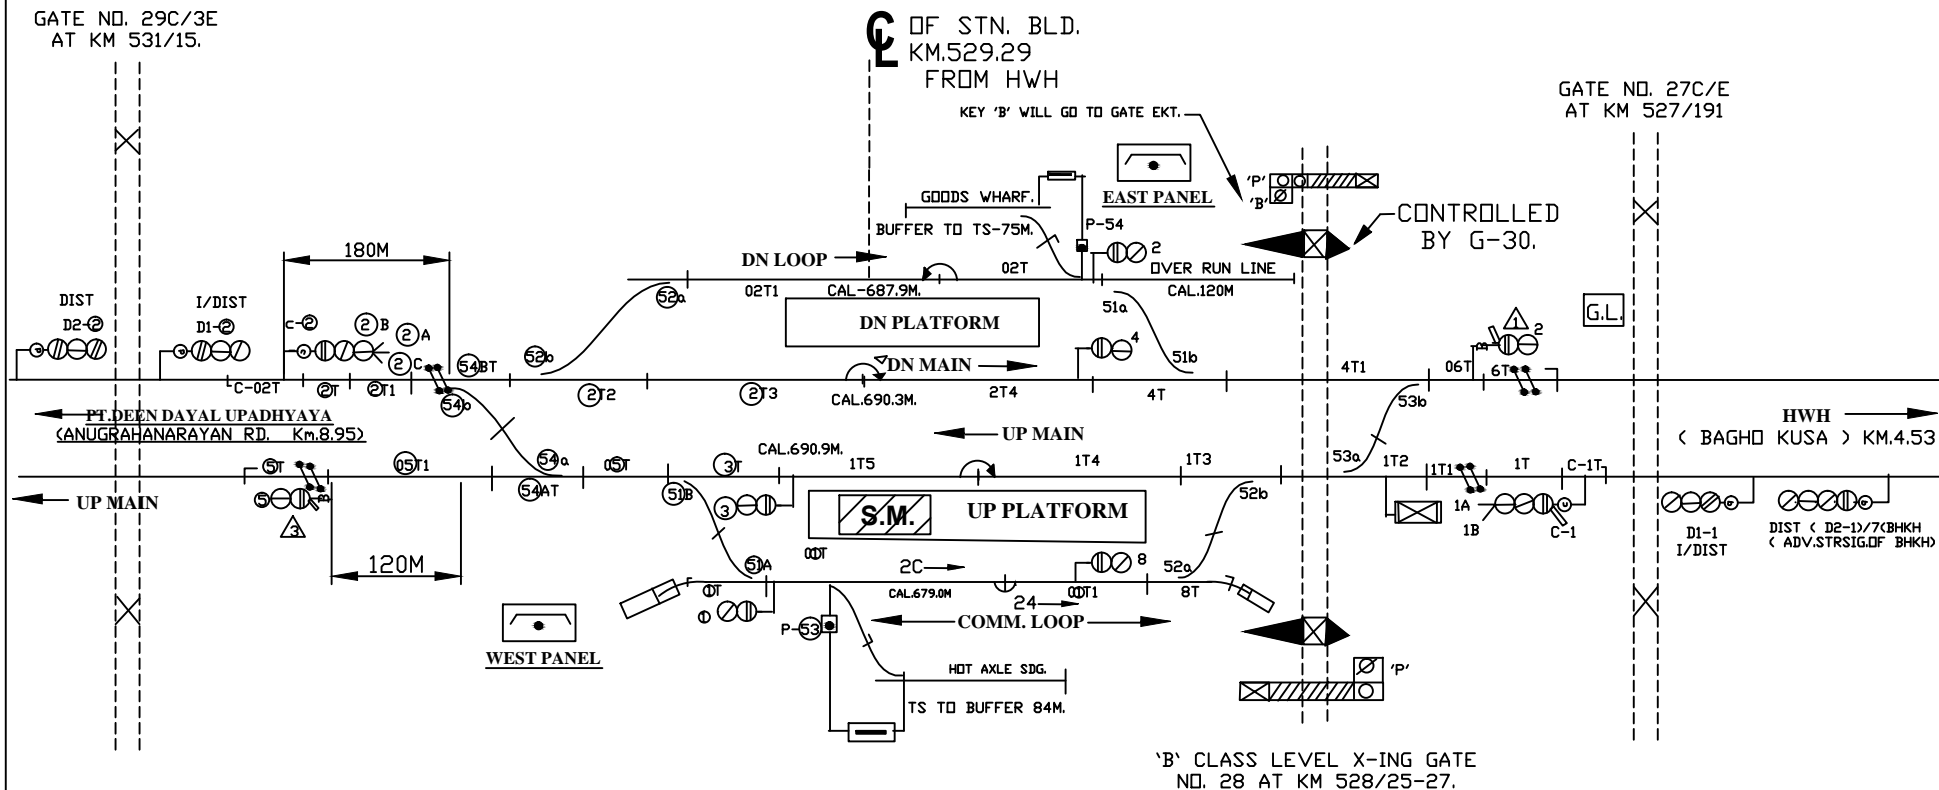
GATE NO. 29C/3E
AT KM 531/15.

℄ OF STN. BLD.
KM.529.29
FROM HWH

GATE NO. 27C/E
AT KM 527/191

KEY 'B' WILL GO TO GATE EKT.

'P'
'B'

EAST PANEL

GOODS WHARF.
BUFFER TO TS-75M.
P-54

CONTROLLED
BY G-30.

180M

DN LOOP

02T
2
OVER RUN LINE

02T1
CAL-687.9M.
CAL.120M

DIST
D2-2

I/DIST
D1-2

C-2
2 B
2 A
2 C

52a

DN PLATFORM

51a
4

G.L.

1
2

52b
54BT
DN MAIN
51b
4T1
06T
6T

C-02T
2T
2T1
2T2
2T3
2T4
4T

54b
CAL.690.3M.
53b

PT.DEEN DAYAL UPADHYAYA
(ANUGRAHANARAYAN RD. Km.8.95)

UP MAIN

HWH
( BAGHO KUSA ) KM.4.53

54a
CAL.690.9M.

5T
05T1
05T
3T
1T5
1T4
1T3
53a
1T2
1T1
1T
C-1T

UP MAIN
5
54AT
51B
3
S.M.
UP PLATFORM
52b
1A
1B
C-1
D1-1
I/DIST
DIST ( D2-1)/7(BHKH
( ADV.STRSIG.OF BHKH)

3

120M

00T
2C
8
52a

51A
0T
CAL.679.0M
24
00T1
8T

1
P-53

COMM. LOOP

WEST PANEL

HOT AXLE SDG.
TS TO BUFFER 84M.

'P'

'B' CLASS LEVEL X-ING GATE
NO. 28 AT KM 528/25-27.